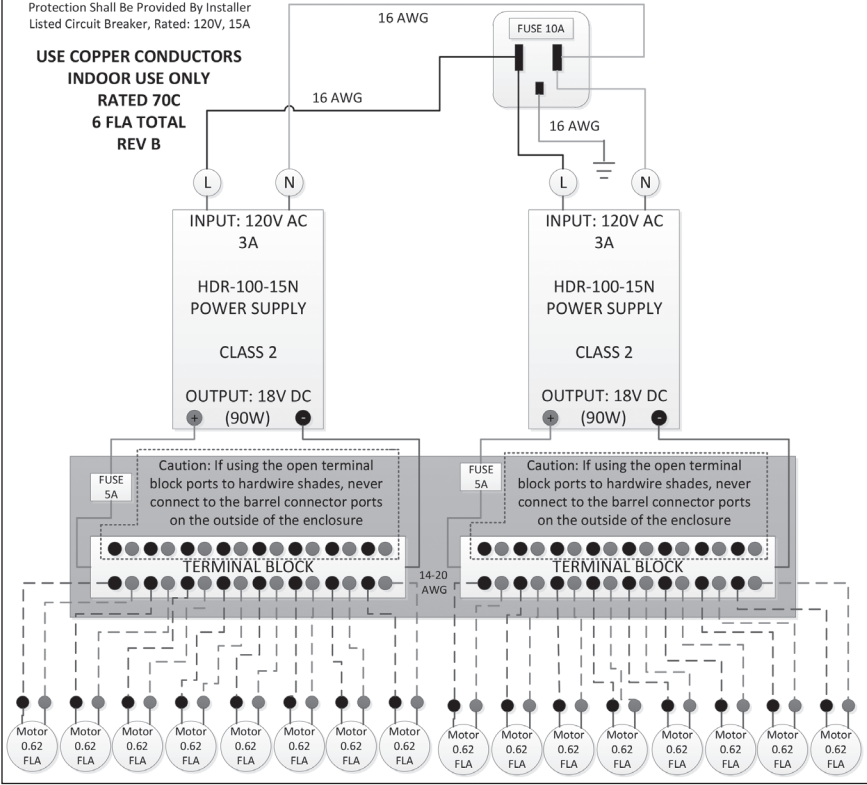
Protection Shall Be Provided By Installer
Listed Circuit Breaker, Rated: 120V, 15A

USE COPPER CONDUCTORS
INDOOR USE ONLY
RATED 70C
6 FLA TOTAL
REV B

16 AWG

FUSE 10A

16 AWG

16 AWG

L N

L N

INPUT: 120V AC
3A

HDR-100-15N
POWER SUPPLY

CLASS 2

OUTPUT: 18V DC
(90W)

+ -

INPUT: 120V AC
3A

HDR-100-15N
POWER SUPPLY

CLASS 2

OUTPUT: 18V DC
(90W)

+ -

FUSE
5A

Caution: If using the open terminal block ports to hardwire shades, never connect to the barrel connector ports on the outside of the enclosure

TERMINAL BLOCK

14-20
AWG

FUSE
5A

Caution: If using the open terminal block ports to hardwire shades, never connect to the barrel connector ports on the outside of the enclosure

TERMINAL BLOCK

Motor 0.62 FLA
Motor 0.62 FLA
Motor 0.62 FLA
Motor 0.62 FLA
Motor 0.62 FLA
Motor 0.62 FLA
Motor 0.62 FLA
Motor 0.62 FLA
Motor 0.62 FLA
Motor 0.62 FLA
Motor 0.62 FLA
Motor 0.62 FLA
Motor 0.62 FLA
Motor 0.62 FLA
Motor 0.62 FLA
Motor 0.62 FLA